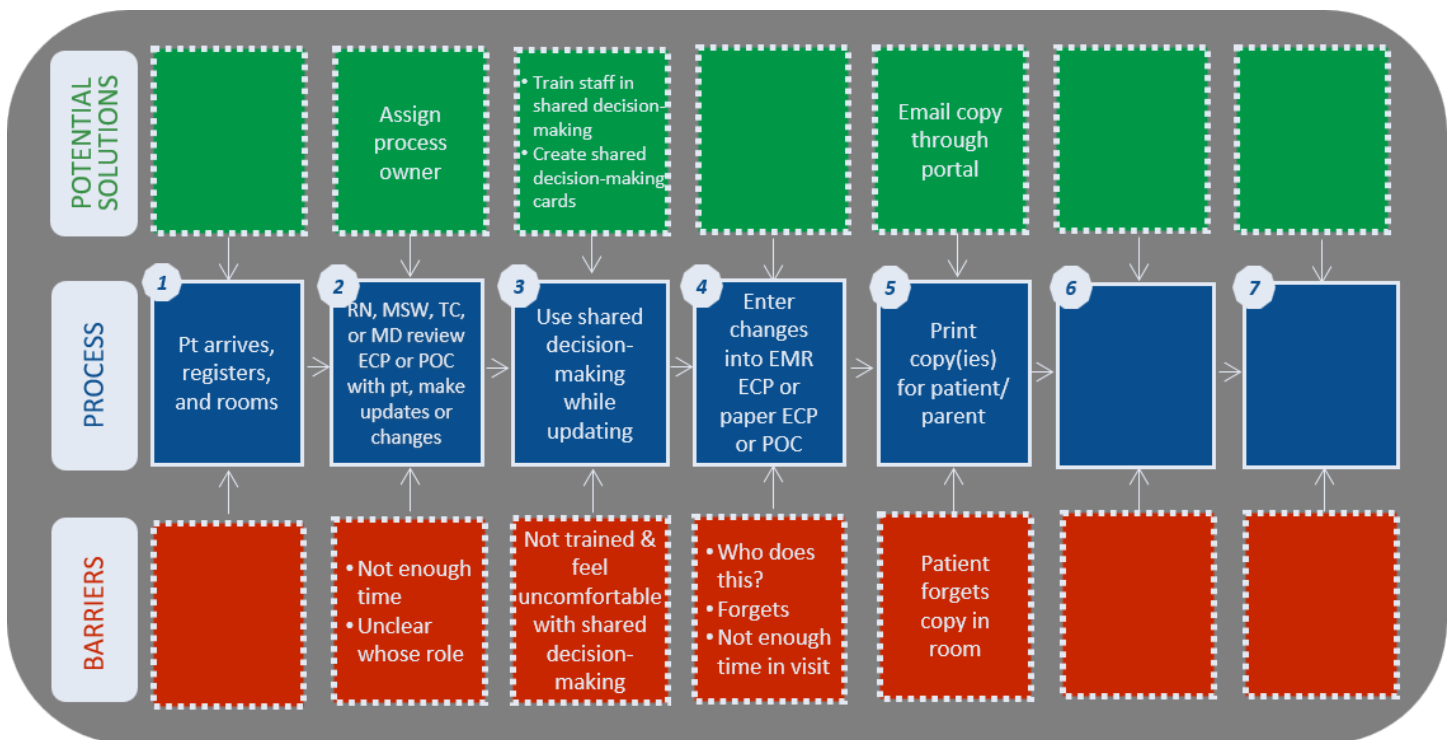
POTENTIAL SOLUTIONS

Assign process owner

• Train staff in shared decision-making
• Create shared decision-making cards

Email copy through portal

PROCESS

1 Pt arrives, registers, and rooms

2 RN, MSW, TC, or MD review ECP or POC with pt, make updates or changes

3 Use shared decision-making while updating

4 Enter changes into EMR ECP or paper ECP or POC

5 Print copy(ies) for patient/ parent

6

7

BARRIERS

• Not enough time
• Unclear whose role

Not trained & feel uncomfortable with shared decision-making

• Who does this?
• Forgets
• Not enough time in visit

Patient forgets copy in room